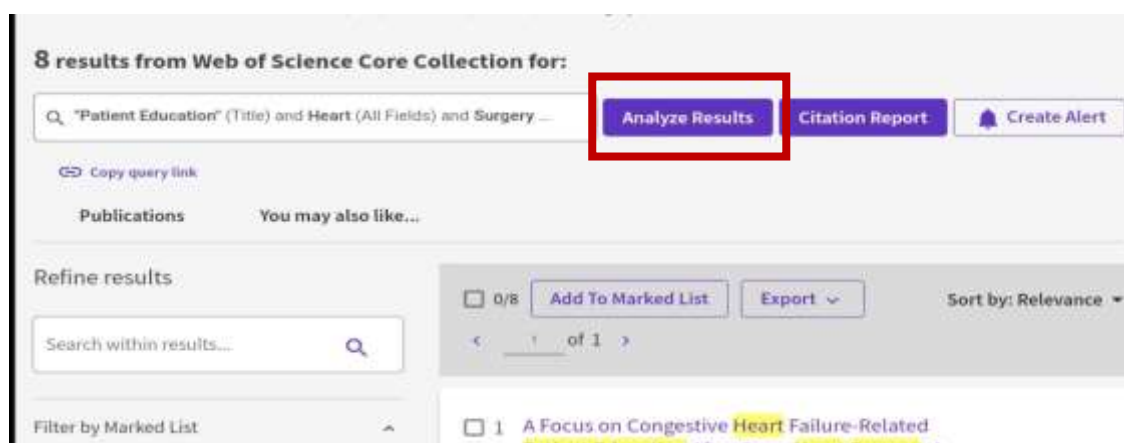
8 results from Web of Science Core Collection for:

"Patient Education" (Title) and Heart (All Fields) and Surgery ...

Analyze Results

Citation Report

Create Alert

Copy query link

Publications

You may also like...

Refine results

Search within results...

0/8

Add To Marked List

Export

Sort by: Relevance

1 of 1

Filter by Marked List

1 A Focus on Congestive Heart Failure-Related

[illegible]